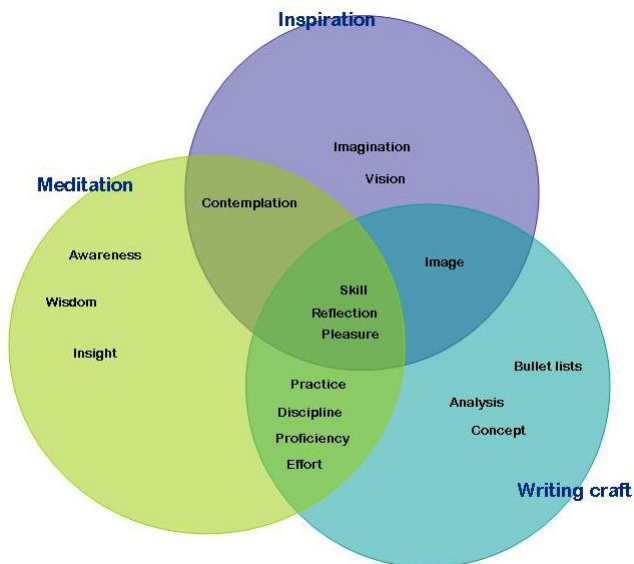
Inspiration

Imagination

Vision

Meditation

Contemplation

Awareness

Wisdom

Insight

Image

Skill

Reflection

Pleasure

Bullet lists

Practice

Analysis

Discipline

Concept

Proficiency

Effort

Writing craft